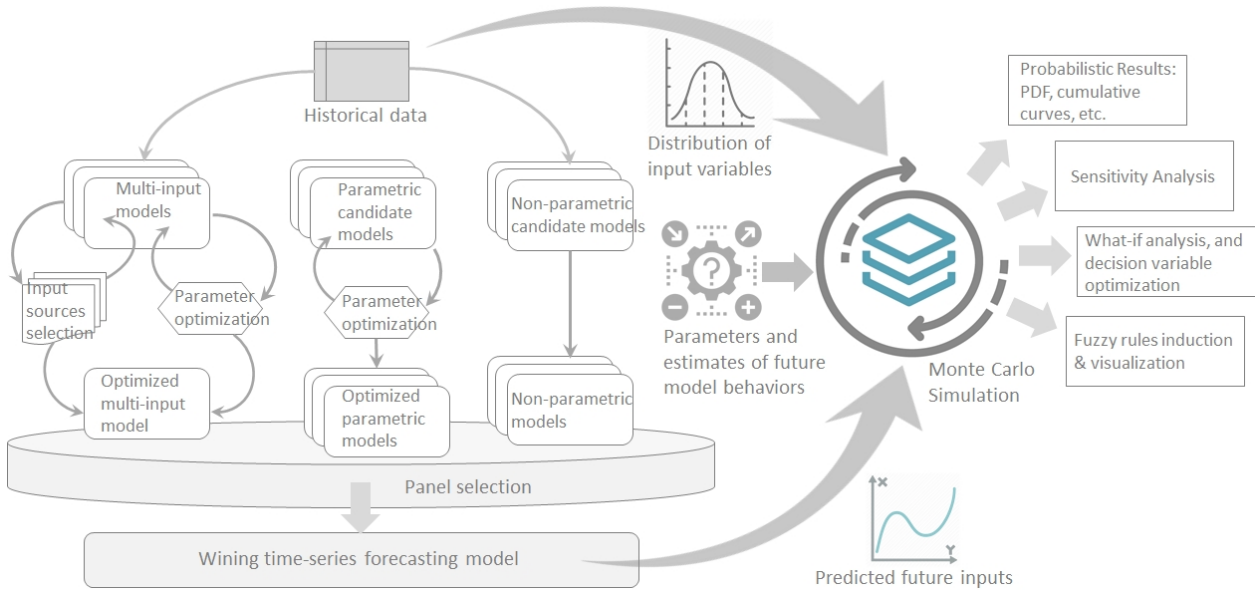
Historical data

Multi-input models

Input sources selection

Parameter optimization

Optimized multi-input model

Parametric candidate models

Parameter optimization

Optimized parametric models

Non-parametric candidate models

Non-parametric models

Panel selection

Wining time-series forecasting model

Distribution of input variables

Parameters and estimates of future model behaviors

Predicted future inputs

X

Y

Monte Carlo Simulation

Probabilistic Results: PDF, cumulative curves, etc.

Sensitivity Analysis

What-if analysis, and decision variable optimization

Fuzzy rules induction & visualization